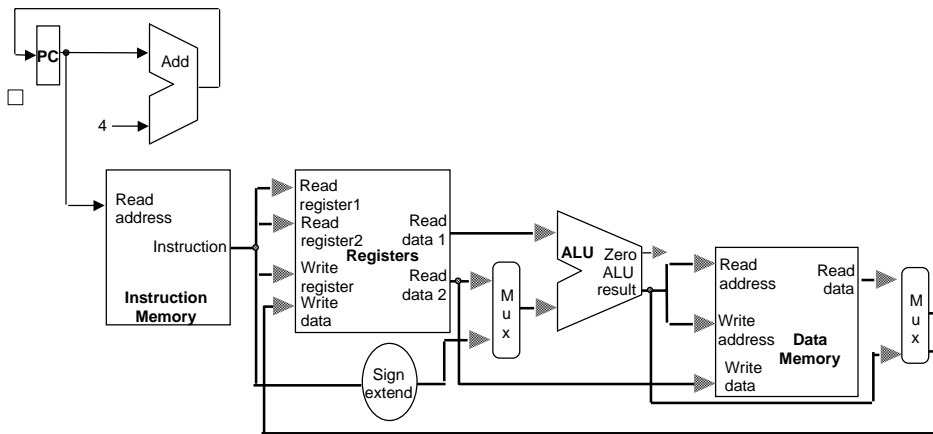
PC

Add

4

Read address

Instruction

Instruction Memory

Read register1

Read register2

Write register

Write data

Registers

Read data 1

Read data 2

Sign extend

M u x

ALU

Zero

ALU result

Read address

Write address

Write data

Read data

Data Memory

M u x